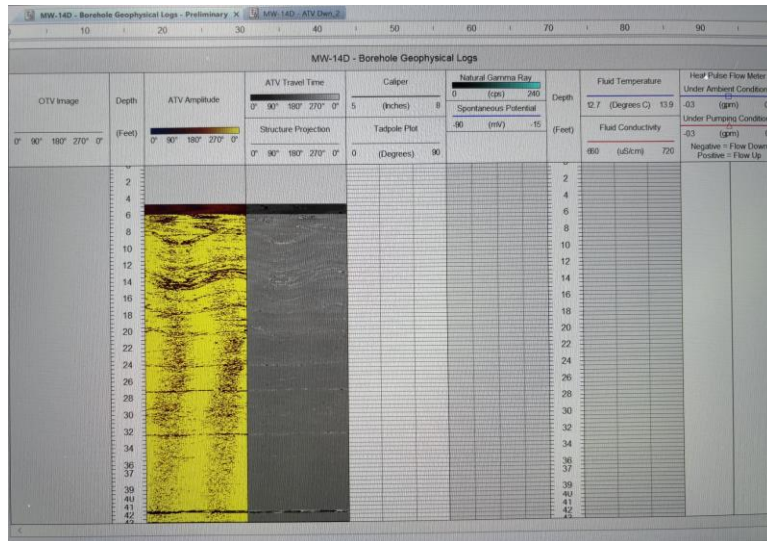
MW-14D - Borehole Geophysical Logs - Preliminary ×   MW-14D - ATV Dem_2

10 20 30 40 50 60 70 80 90

MW-14D - Borehole Geophysical Logs

| OTV Image | Depth | ATV Amplitude | ATV Travel Time | Caliper | Natural Gamma Ray | Depth | Fluid Temperature | Heat Pulse Flow Meter |
|---|---|---|---|---|---|---|---|---|
| 0° 90° 180° 270° 0° | (Feet) | 0° 90° 180° 270° 0° | 0° 90° 180° 270° 0° | 5 (Inches) 8 | 0 (cps) 240 | (Feet) | 12.7 (Degrees C) 13.9 | Under Ambient Conditions -03 (gpm) |
| | | | Structure Projection | Tadpole Plot | Spontaneous Potential | | Fluid Conductivity | Under Pumping Conditions -03 (gpm) |
| | | | 0° 90° 180° 270° 0° | 0 (Degrees) 90 | -90 (mV) -15 | | 660 (uS/cm) 720 | Negative = Flow Down Positive = Flow Up |

2 4 6 8 10 12 14 16 18 20 22 24 26 28 30 32 34 36 37 39 40 41 42

2 4 6 8 10 12 14 16 18 20 22 24 26 28 30 32 34 36 37 39 40 41 42